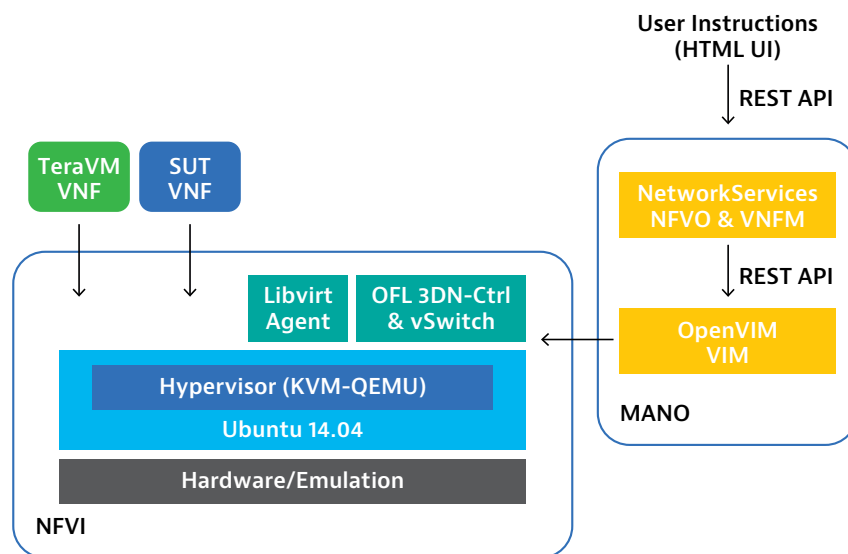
User Instructions
(HTML UI)

REST API

TeraVM
VNF

SUT
VNF

NetworkServices
NFVO & VNFM

REST API

Libvirt
Agent

OFL 3DN-Ctrl
& vSwitch

OpenVIM
VIM

Hypervisor (KVM-QEMU)

Ubuntu 14.04

MANO

Hardware/Emulation

NFVI